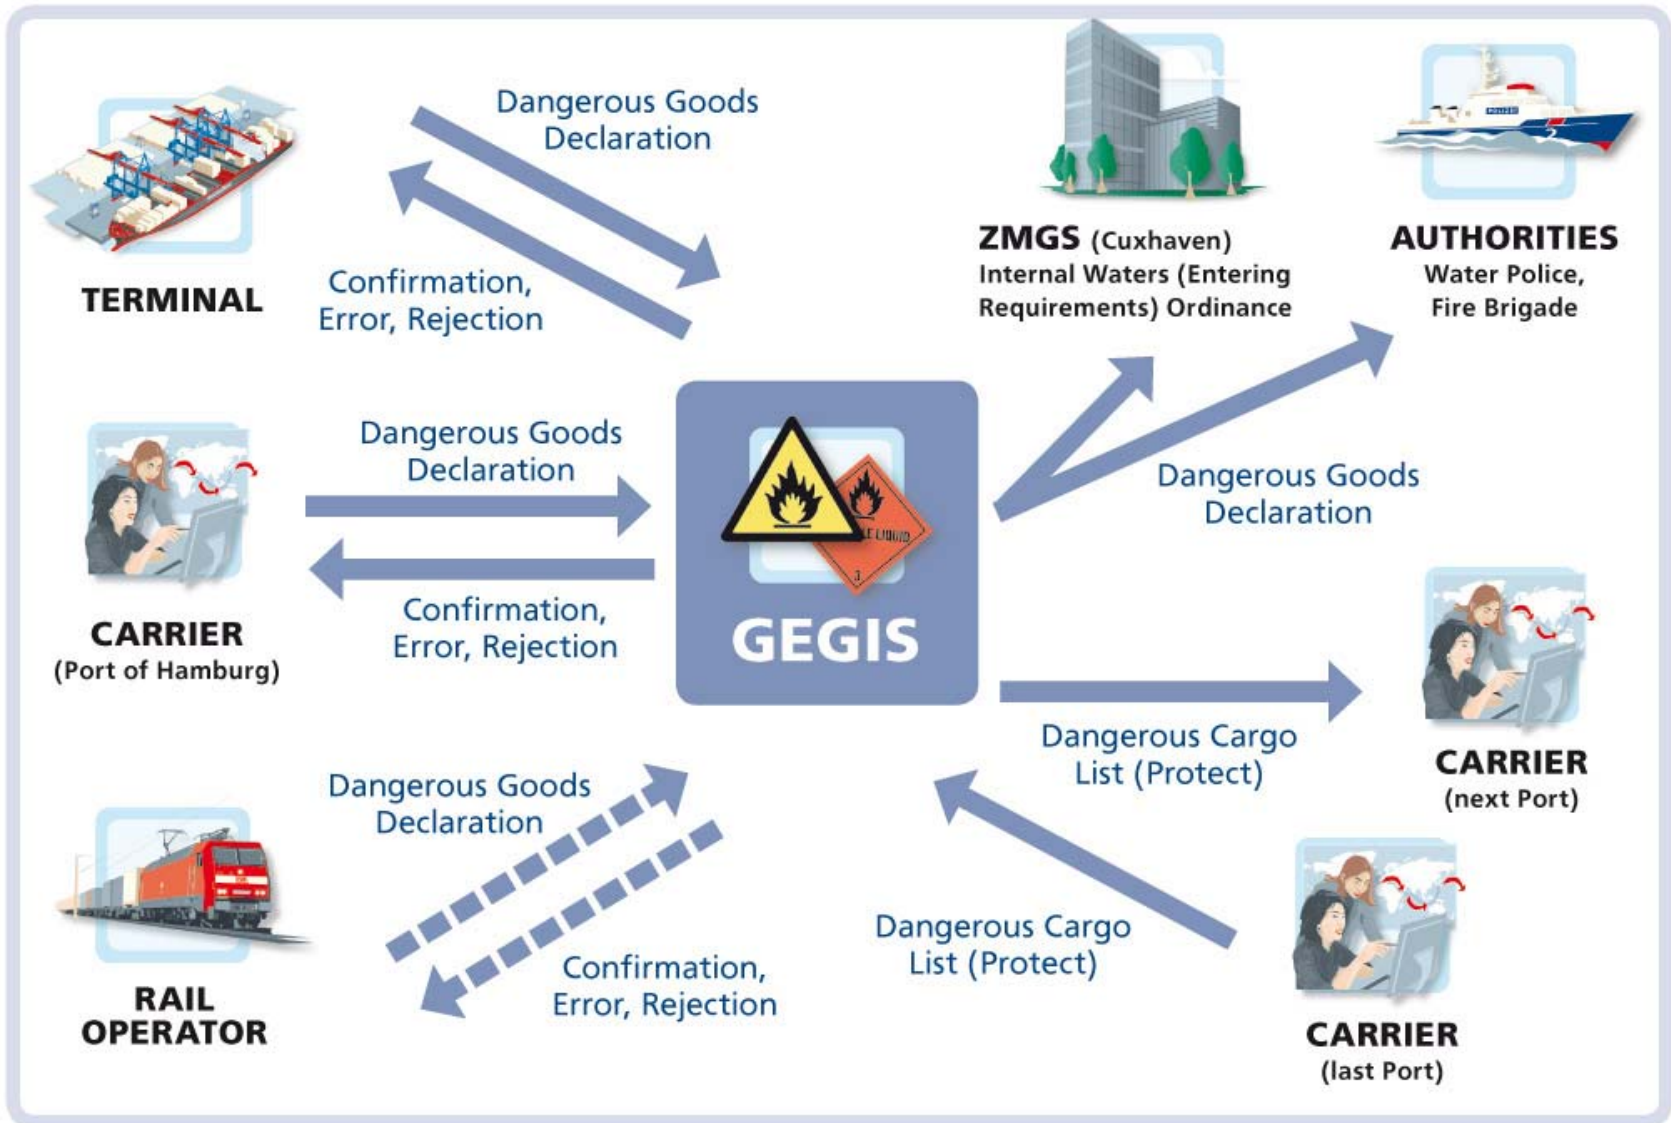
Dangerous Goods Declaration

TERMINAL

Confirmation, Error, Rejection

ZMGS (Cuxhaven)
Internal Waters (Entering Requirements) Ordinance

AUTHORITIES
Water Police, Fire Brigade

Dangerous Goods Declaration

CARRIER
(Port of Hamburg)

Confirmation, Error, Rejection

GEGIS

Dangerous Goods Declaration

Dangerous Cargo List (Protect)

CARRIER
(next Port)

Dangerous Goods Declaration

RAIL OPERATOR

Confirmation, Error, Rejection

Dangerous Cargo List (Protect)

CARRIER
(last Port)